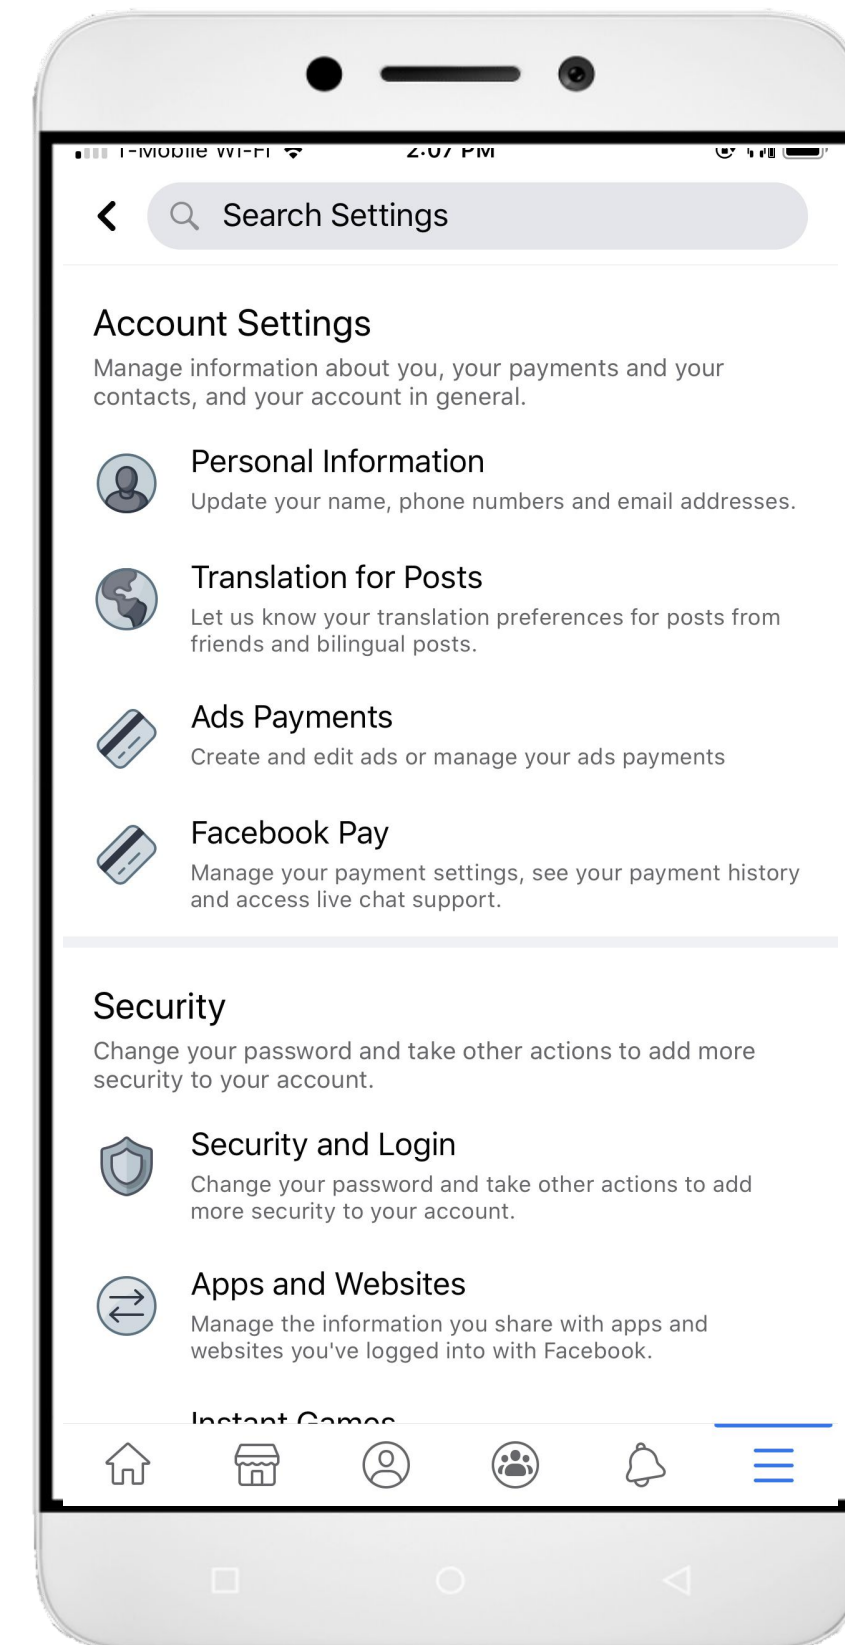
T-Mobile Wi-Fi 2:07 PM

Search Settings

Account Settings
Manage information about you, your payments and your contacts, and your account in general.

Personal Information
Update your name, phone numbers and email addresses.

Translation for Posts
Let us know your translation preferences for posts from friends and bilingual posts.

Ads Payments
Create and edit ads or manage your ads payments

Facebook Pay
Manage your payment settings, see your payment history and access live chat support.

Security
Change your password and take other actions to add more security to your account.

Security and Login
Change your password and take other actions to add more security to your account.

Apps and Websites
Manage the information you share with apps and websites you've logged into with Facebook.

Instant Games